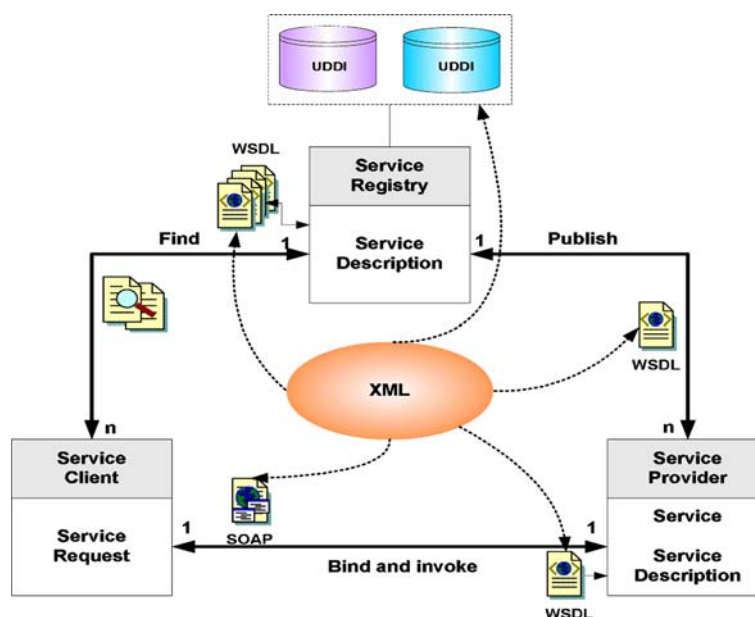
UDDI

UDDI

WSDL

Service Registry

Service Description

Find

1

1

Publish

WSDL

XML

n

n

Service Client

Service Request

Service Provider

Service

Service Description

1

1

SOAP

Bind and invoke

WSDL